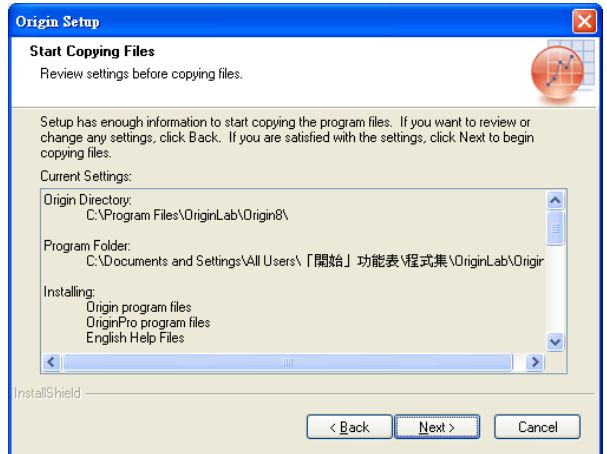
Origin Setup

Start Copying Files

Review settings before copying files.

Setup has enough information to start copying the program files. If you want to review or change any settings, click Back. If you are satisfied with the settings, click Next to begin copying files.

Current Settings:

Origin Directory:
C:\Program Files\OriginLab\Origin8\

Program Folder:
C:\Documents and Settings\All Users\「開始」功能表\程式集\OriginLab\Origin

Installing:
Origin program files
OriginPro program files
English Help Files

InstallShield

< Back | Next > | Cancel